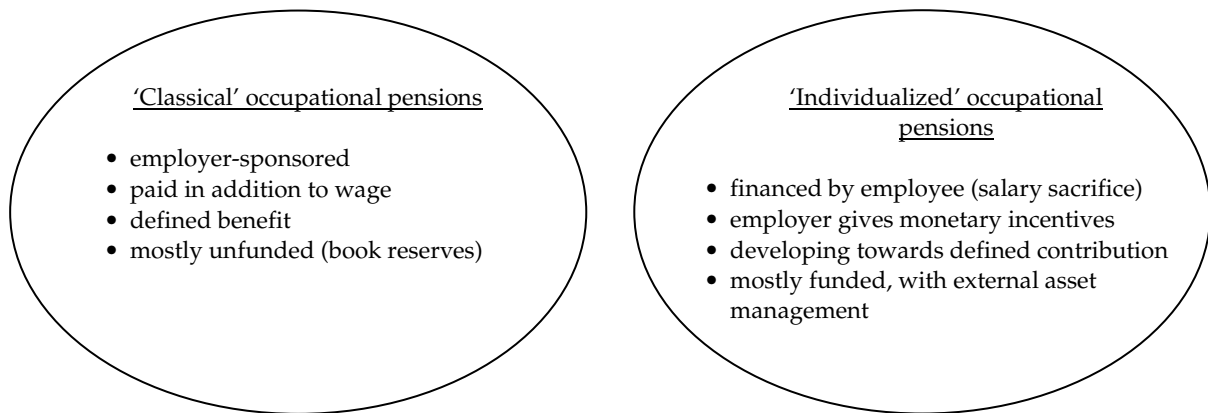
'Classical' occupational pensions

- employer-sponsored
- paid in addition to wage
- defined benefit
- mostly unfunded (book reserves)

'Individualized' occupational pensions

- financed by employee (salary sacrifice)
- employer gives monetary incentives
- developing towards defined contribution
- mostly funded, with external asset management